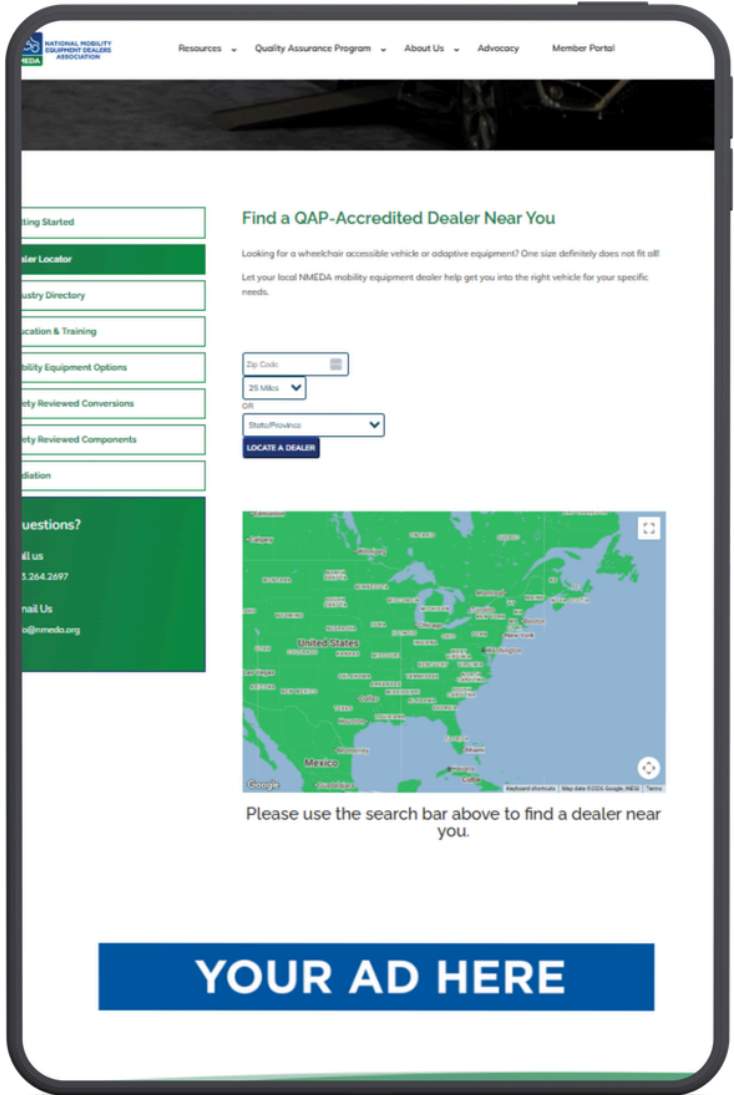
NATIONAL MOBILITY EQUIPMENT DEALERS ASSOCIATION
NMEDA

Resources Quality Assurance Program About Us Advocacy Member Portal

tting Started
aler Locator
ustry Directory
ucation & Training
bility Equipment Options
ety Reviewed Conversions
ety Reviewed Components
diation

uestions?
all us
3.264.2697
mail Us
o@nmeda.org

Find a QAP-Accredited Dealer Near You

Looking for a wheelchair accessible vehicle or adaptive equipment? One size definitely does not fit all!

Let your local NMEDA mobility equipment dealer help get you into the right vehicle for your specific needs.

Zip Code
25 Miles
OR
State/Province
LOCATE A DEALER

United States
Chicago
New York
Washington
Mexico
Google
Keyboard shortcuts Map data ©2024 Google, INEGI Terms

Please use the search bar above to find a dealer near you.

YOUR AD HERE